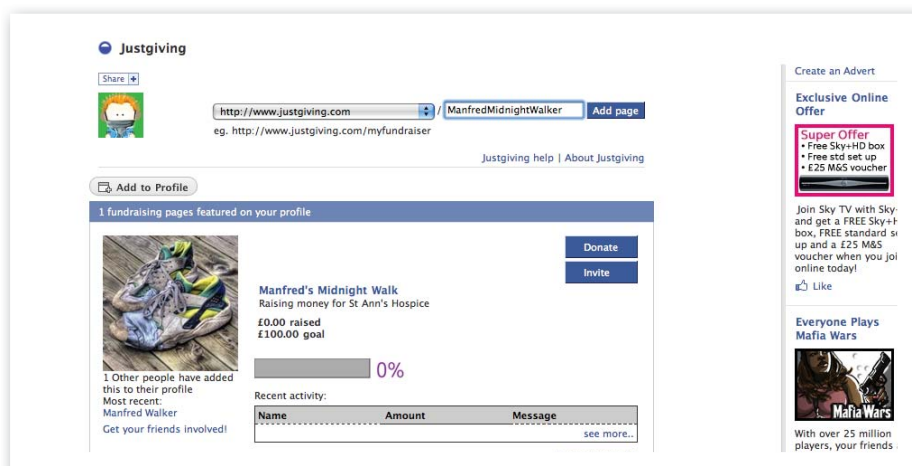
Justgiving

Share

http://www.justgiving.com / ManfredMidnightWalker Add page

eg. http://www.justgiving.com/myfundraiser

Justgiving help | About Justgiving

Add to Profile

1 fundraising pages featured on your profile

Donate

Invite

Manfred's Midnight Walk
Raising money for St Ann's Hospice

£0.00 raised
£100.00 goal

0%

1 Other people have added this to their profile
Most recent:
Manfred Walker

Get your friends involved!

Recent activity:

| Name | Amount | Message |
|---|---|---|

see more..

Create an Advert

Exclusive Online Offer

Super Offer
• Free Sky+HD box
• Free std set up
• £25 M&S voucher

Join Sky TV with Sky- and get a FREE Sky+H box, FREE standard s up and a £25 M&S voucher when you joi online today!

Like

Everyone Plays Mafia Wars

Mafia Wars

With over 25 million players, your friends a